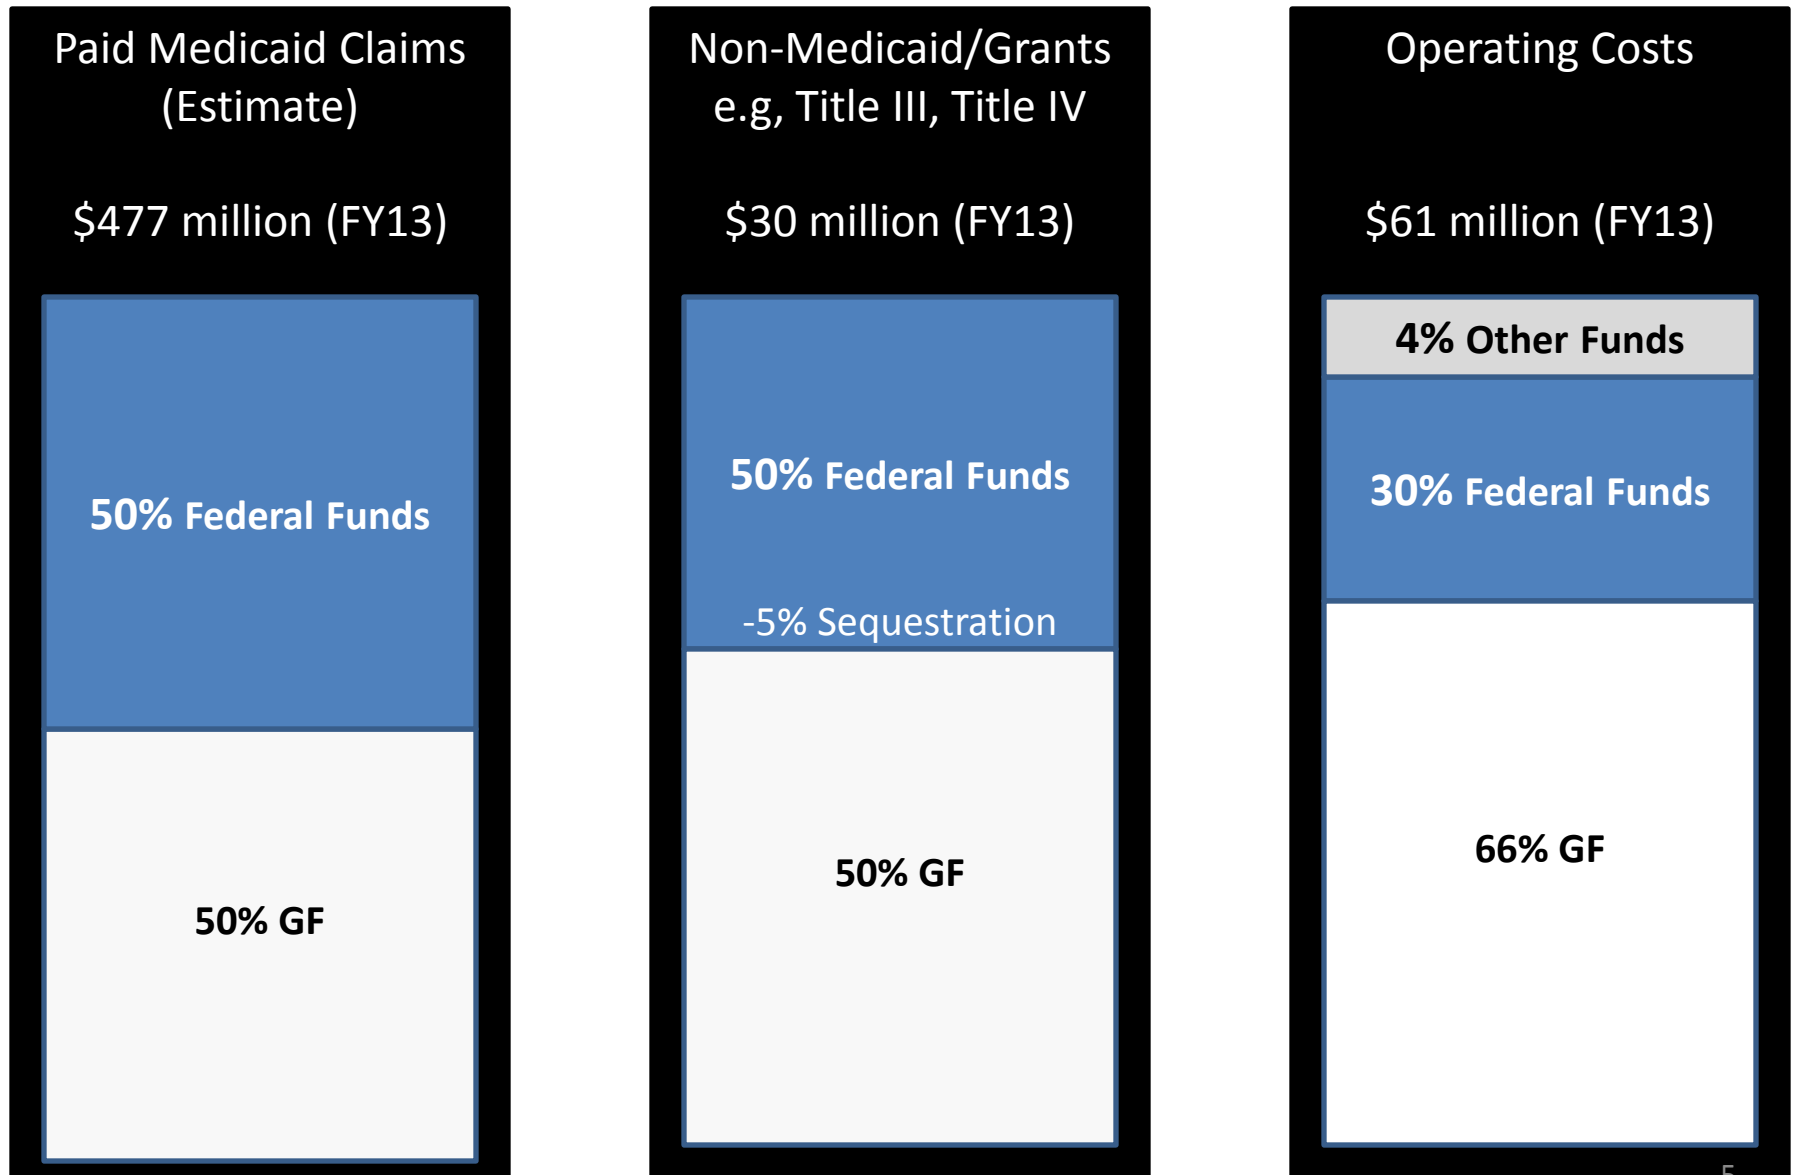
Paid Medicaid Claims (Estimate)

$477 million (FY13)

50% Federal Funds

50% GF

Non-Medicaid/Grants e.g, Title III, Title IV

$30 million (FY13)

50% Federal Funds

-5% Sequestration

50% GF

Operating Costs

$61 million (FY13)

4% Other Funds

30% Federal Funds

66% GF

5